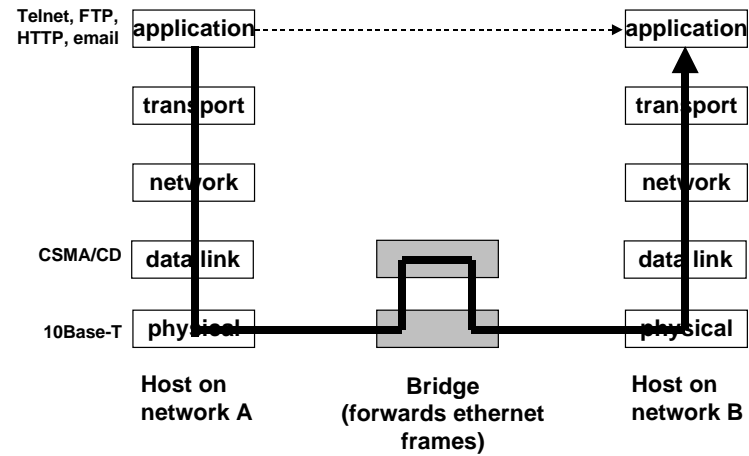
Telnet, FTP, HTTP, email

application

application

transport

transport

network

network

CSMA/CD

data link

data link

10Base-T

physical

physical

Host on network A

Bridge (forwards ethernet frames)

Host on network B